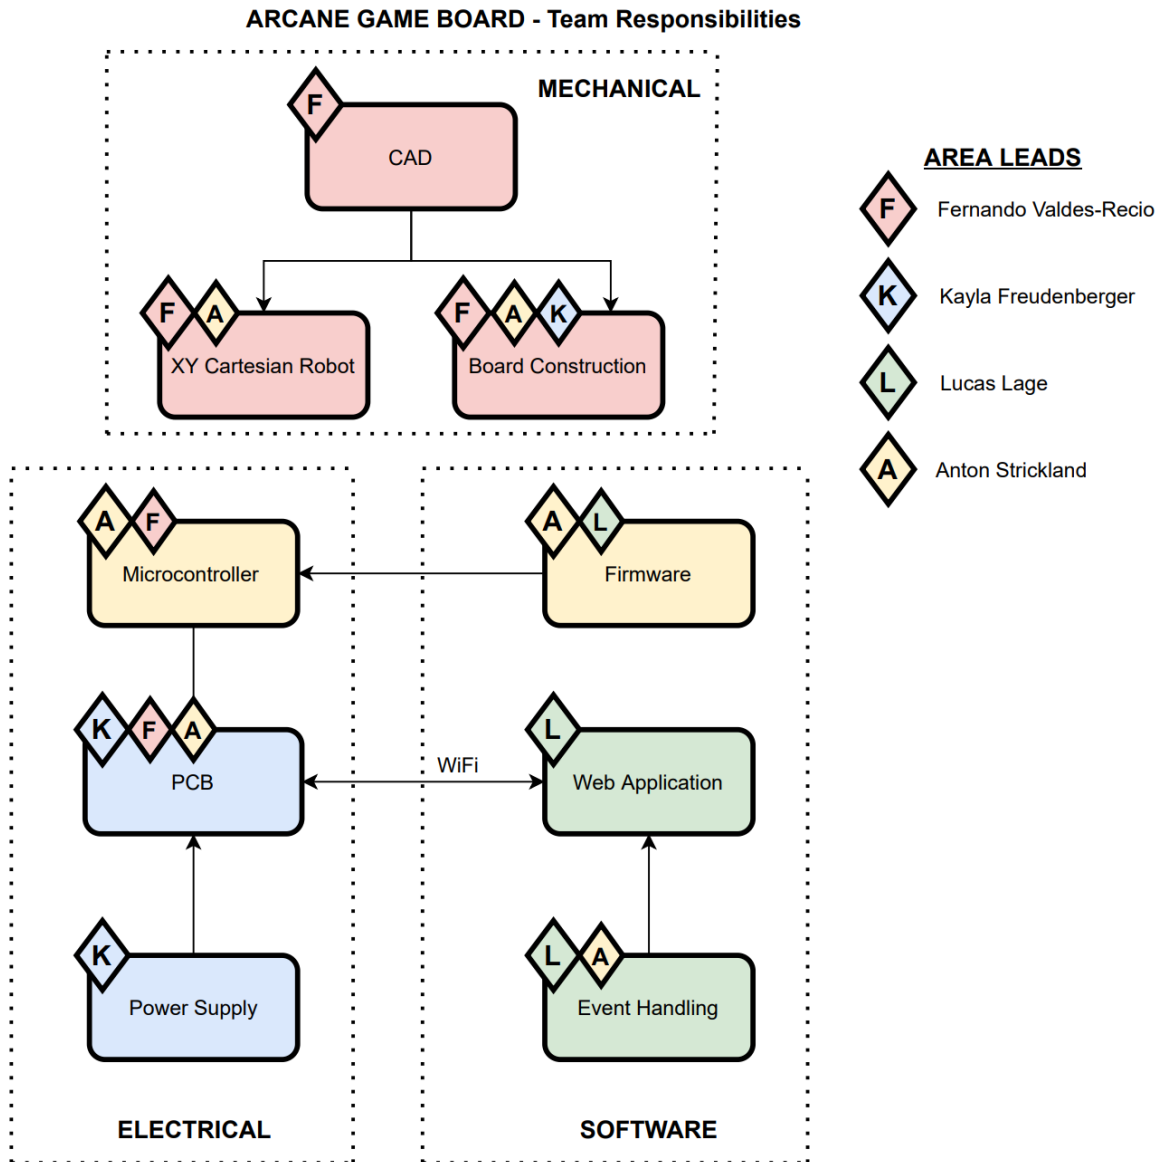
ARCANE GAME BOARD - Team Responsibilities

MECHANICAL

F
CAD

F A
XY Cartesian Robot

F A K
Board Construction

AREA LEADS

F Fernando Valdes-Recio

K Kayla Freudenberger

L Lucas Lage

A Anton Strickland

A F
Microcontroller

A L
Firmware

K F A
PCB

WiFi

L
Web Application

K
Power Supply

L A
Event Handling

ELECTRICAL

SOFTWARE